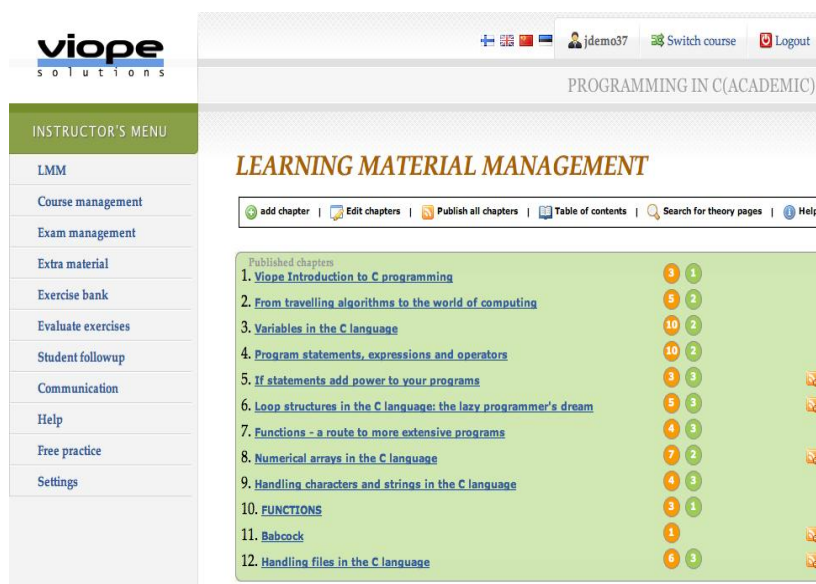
viope
solutions

jdemo37 Switch course Logout

PROGRAMMING IN C(ACADEMIC)

INSTRUCTOR'S MENU

LMM
Course management
Exam management
Extra material
Exercise bank
Evaluate exercises
Student followup
Communication
Help
Free practice
Settings

LEARNING MATERIAL MANAGEMENT

add chapter | Edit chapters | Publish all chapters | Table of contents | Search for theory pages | Help

Published chapters
1. Viope Introduction to C programming 3 1
2. From travelling algorithms to the world of computing 5 2
3. Variables in the C language 10 2
4. Program statements, expressions and operators 10 2
5. If statements add power to your programs 3 3
6. Loop structures in the C language: the lazy programmer's dream 5 3
7. Functions - a route to more extensive programs 4 3
8. Numerical arrays in the C language 7 2
9. Handling characters and strings in the C language 4 3
10. FUNCTIONS 3 1
11. Babcock 1
12. Handling files in the C language 6 3